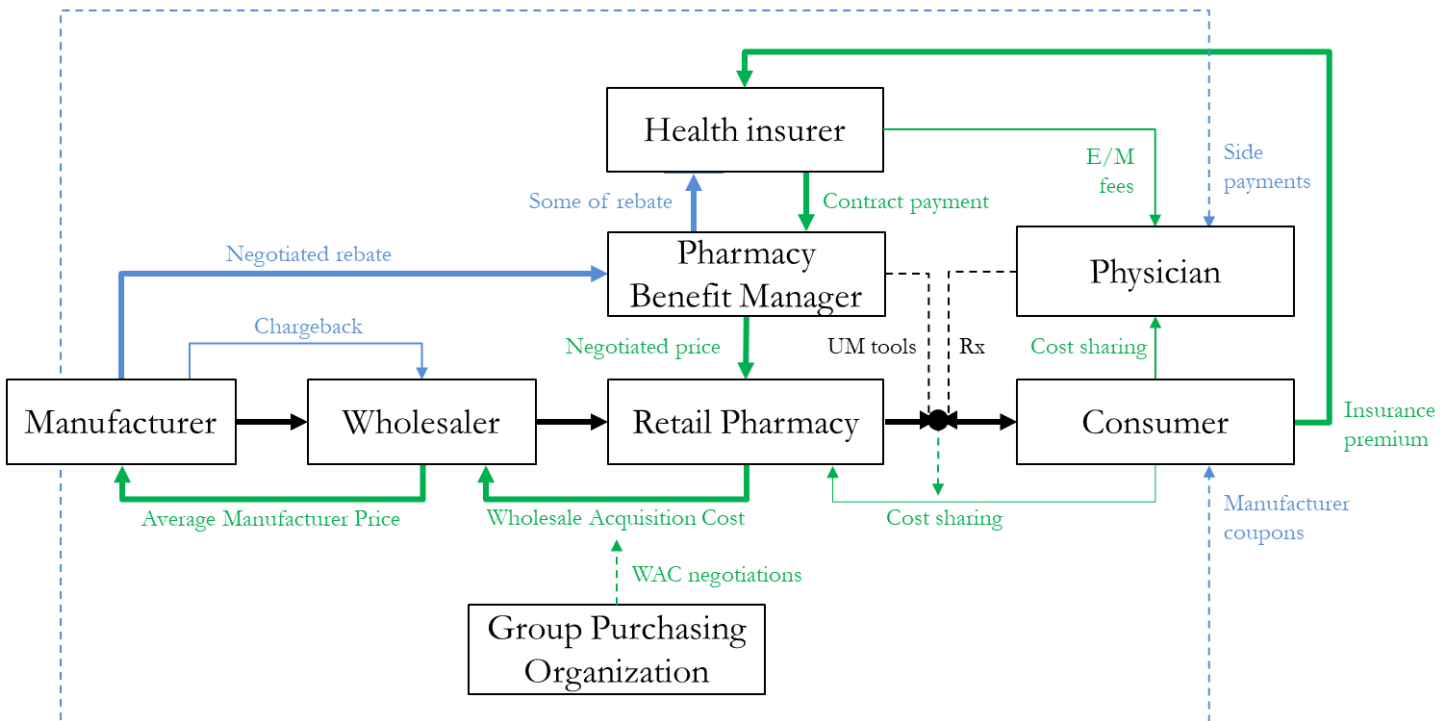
Health insurer

E/M fees

Side payments

Some of rebate

Contract payment

Negotiated rebate

Pharmacy Benefit Manager

Physician

Chargeback

Negotiated price

UM tools

Rx

Cost sharing

Manufacturer

Wholesaler

Retail Pharmacy

Consumer

Insurance premium

Average Manufacturer Price

Wholesale Acquisition Cost

Cost sharing

Manufacturer coupons

WAC negotiations

Group Purchasing Organization